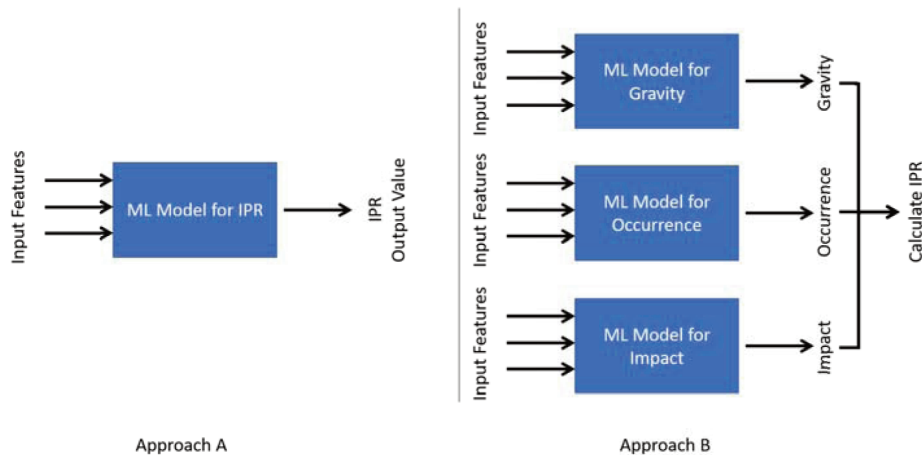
Input Features

ML Model for IPR

IPR
Output Value

Approach A

Input Features

ML Model for Gravity

Gravity

Input Features

ML Model for Occurrence

Occurrence

Input Features

ML Model for Impact

Impact

Calculate IPR

Approach B